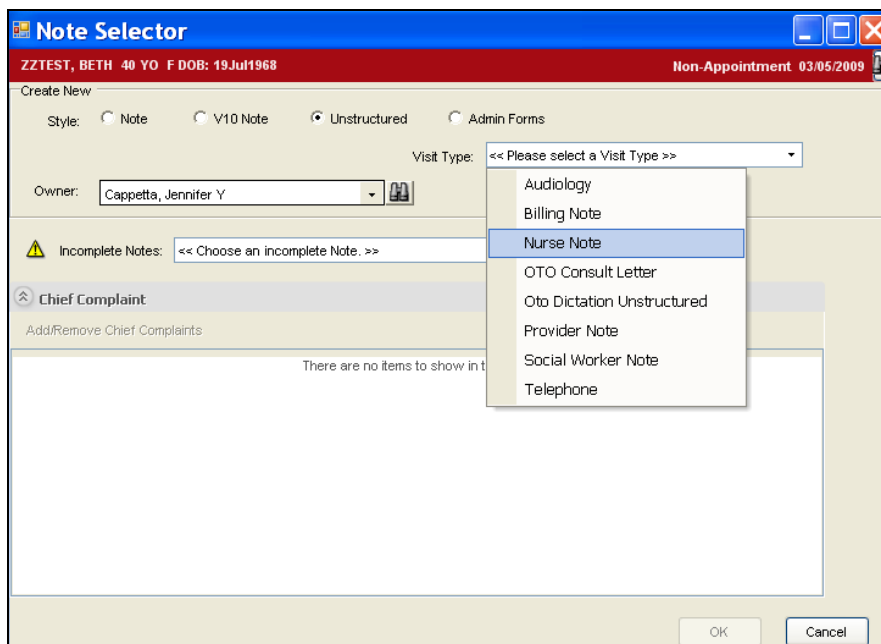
Note Selector

ZZTEST, BETH 40 YO F DOB: 19Jul1968

Non-Appointment 03/05/2009

Create New

Style: Note V10 Note Unstructured Admin Forms

Visit Type: << Please select a Visit Type >>

Owner: Cappetta, Jennifer Y

Audiology
Billing Note
Nurse Note
OTO Consult Letter
Oto Dictation Unstructured
Provider Note
Social Worker Note
Telephone

Incomplete Notes: << Choose an incomplete Note. >>

Chief Complaint

Add/Remove Chief Complaints

There are no items to show in t

OK

Cancel